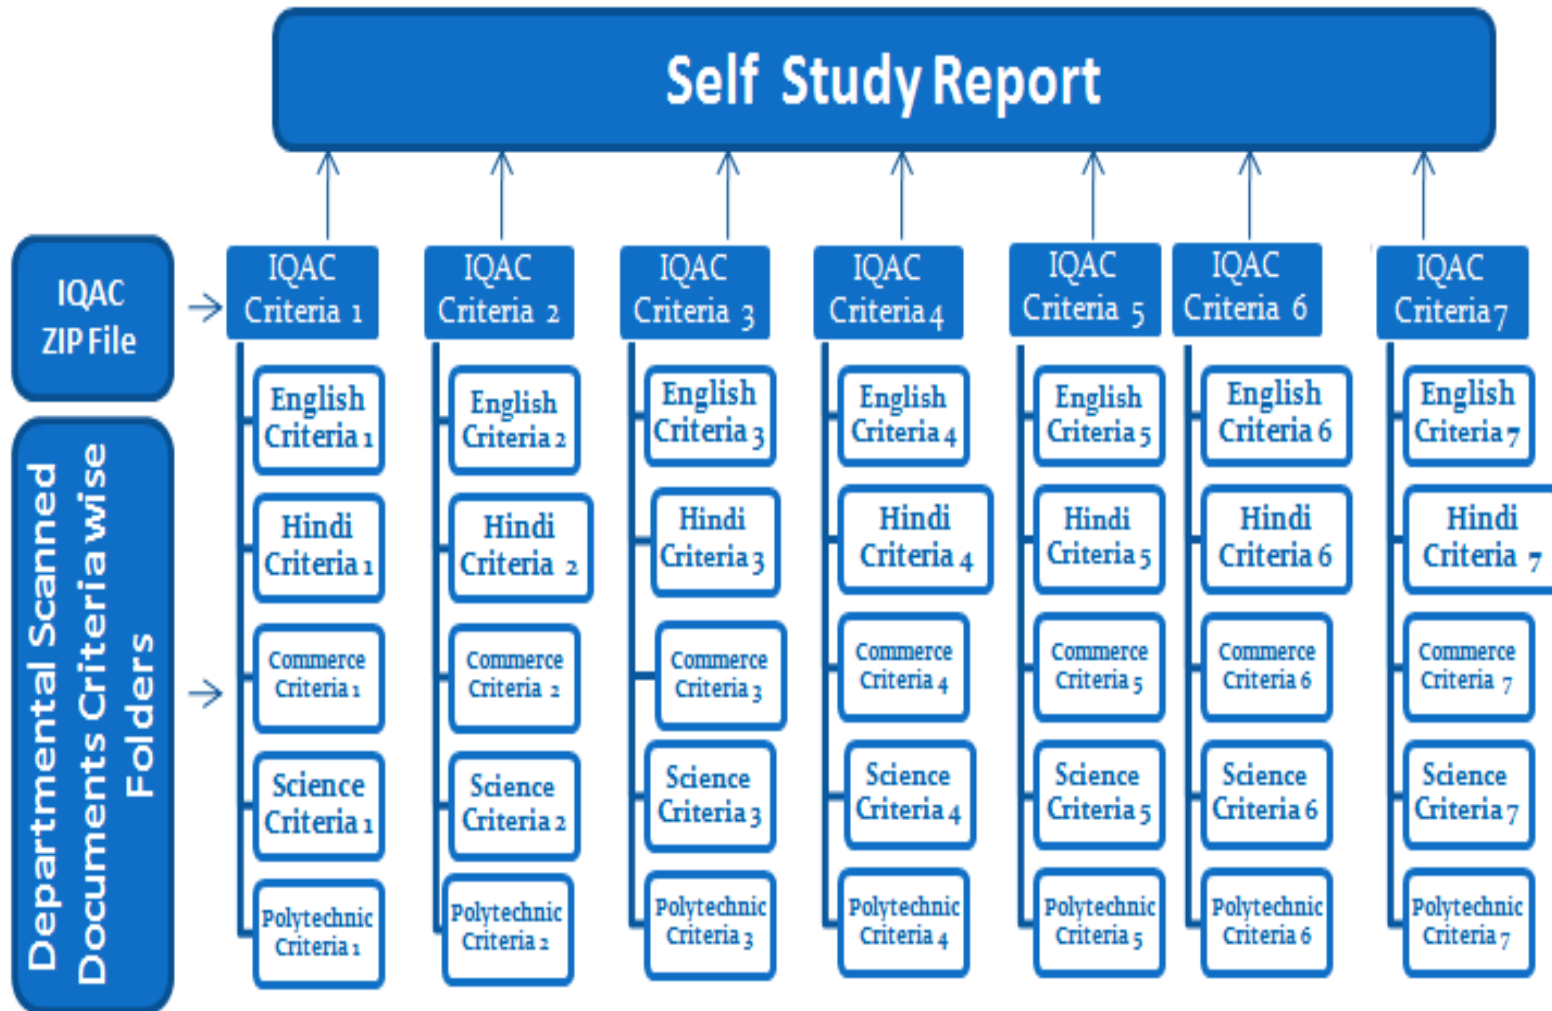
Self Study Report

IQAC ZIP File

Departmental Scanned Documents Criteria wise Folders

IQAC Criteria 1
English Criteria 1
Hindi Criteria 1
Commerce Criteria 1
Science Criteria 1
Polytechnic Criteria 1

IQAC Criteria 2
English Criteria 2
Hindi Criteria 2
Commerce Criteria 2
Science Criteria 2
Polytechnic Criteria 2

IQAC Criteria 3
English Criteria 3
Hindi Criteria 3
Commerce Criteria 3
Science Criteria 3
Polytechnic Criteria 3

IQAC Criteria 4
English Criteria 4
Hindi Criteria 4
Commerce Criteria 4
Science Criteria 4
Polytechnic Criteria 4

IQAC Criteria 5
English Criteria 5
Hindi Criteria 5
Commerce Criteria 5
Science Criteria 5
Polytechnic Criteria 5

IQAC Criteria 6
English Criteria 6
Hindi Criteria 6
Commerce Criteria 6
Science Criteria 6
Polytechnic Criteria 6

IQAC Criteria 7
English Criteria 7
Hindi Criteria 7
Commerce Criteria 7
Science Criteria 7
Polytechnic Criteria 7